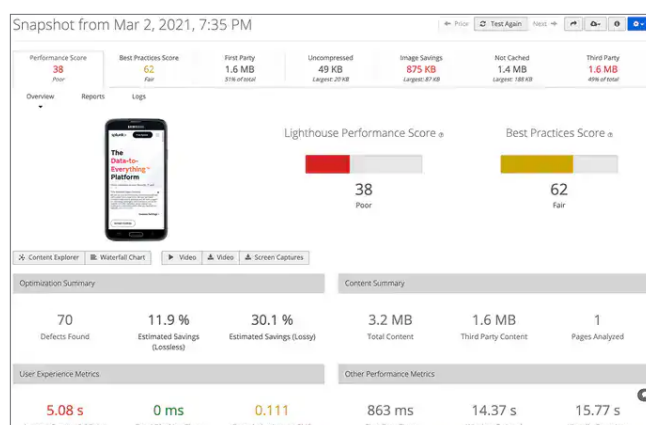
Snapshot from Mar 2, 2021, 7:35 PM

← Prior  Test Again  Next →

| Performance Score | Best Practices Score | First Party | Uncompressed | Image Savings | Not Cached | Third Party |
|---|---|---|---|---|---|---|
| 38 | 62 | 1.6 MB | 49 KB | 875 KB | 1.4 MB | 1.6 MB |
| Poor | Fair | 51% of total | Largest: 20 KB | Largest: 87 KB | Largest: 188 KB | 49% of total |

Overview  Reports  Logs

splunk>

The Data-to-Everything™ Platform

Lighthouse Performance Score

38

Poor

Best Practices Score

62

Fair

Content Explorer  Waterfall Chart  Video  Video  Screen Captures

Optimization Summary

70
Defects Found

11.9 %
Estimated Savings (Lossless)

30.1 %
Estimated Savings (Lossy)

Content Summary

3.2 MB
Total Content

1.6 MB
Third Party Content

1
Pages Analyzed

User Experience Metrics

5.08 s

0 ms

0.111

Other Performance Metrics

863 ms

14.37 s

15.77 s